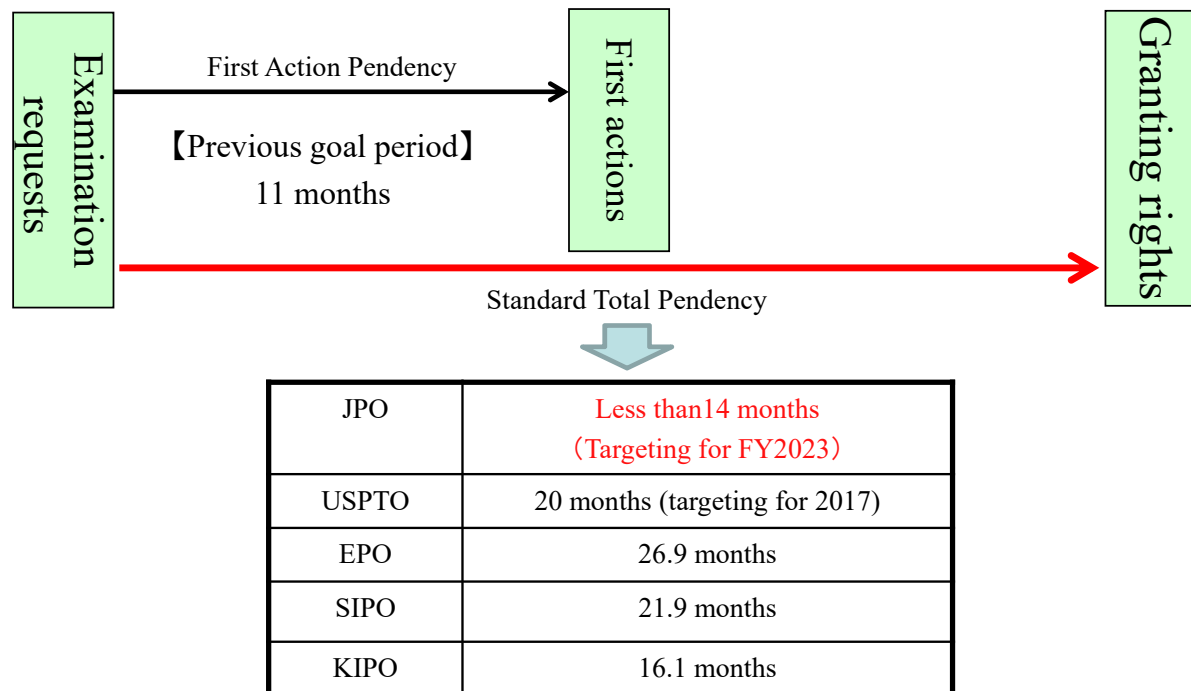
Examination requests

First Action Pendency

【Previous goal period】
11 months

First actions

Granting rights

Standard Total Pendency

| JPO | Less than14 months （Targeting for FY2023） |
|---|---|
| USPTO | 20 months (targeting for 2017) |
| EPO | 26.9 months |
| SIPO | 21.9 months |
| KIPO | 16.1 months |